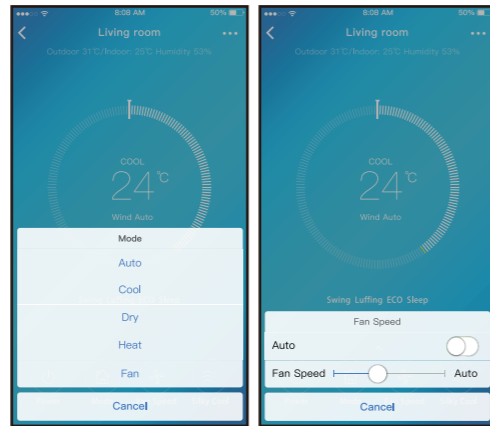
8:08 AM 50%

Living room

Outdoor 31°C/Indoor 25°C Humidity 53%

COOL

24°C

Wind Auto

Mode

Auto

Cool

Dry

Heat

Fan

Cancel

8:08 AM 50%

Living room

Outdoor 31°C/Indoor 25°C Humidity 53%

COOL

24°C

Wind Auto

Swing Luffing ECO Sleep

Fan Speed

Auto

Fan Speed Auto

Cancel